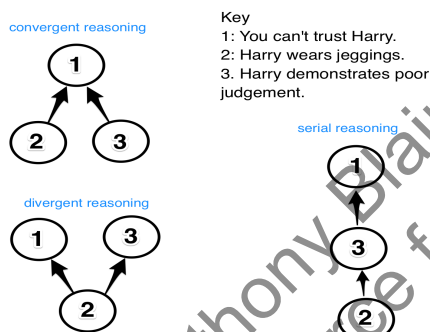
convergent reasoning

1

2

3

Key
1: You can't trust Harry.
2: Harry wears jeggings.
3. Harry demonstrates poor judgement.

serial reasoning

1

3

2

divergent reasoning

1

3

2

Anthony Blai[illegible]
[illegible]rce f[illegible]